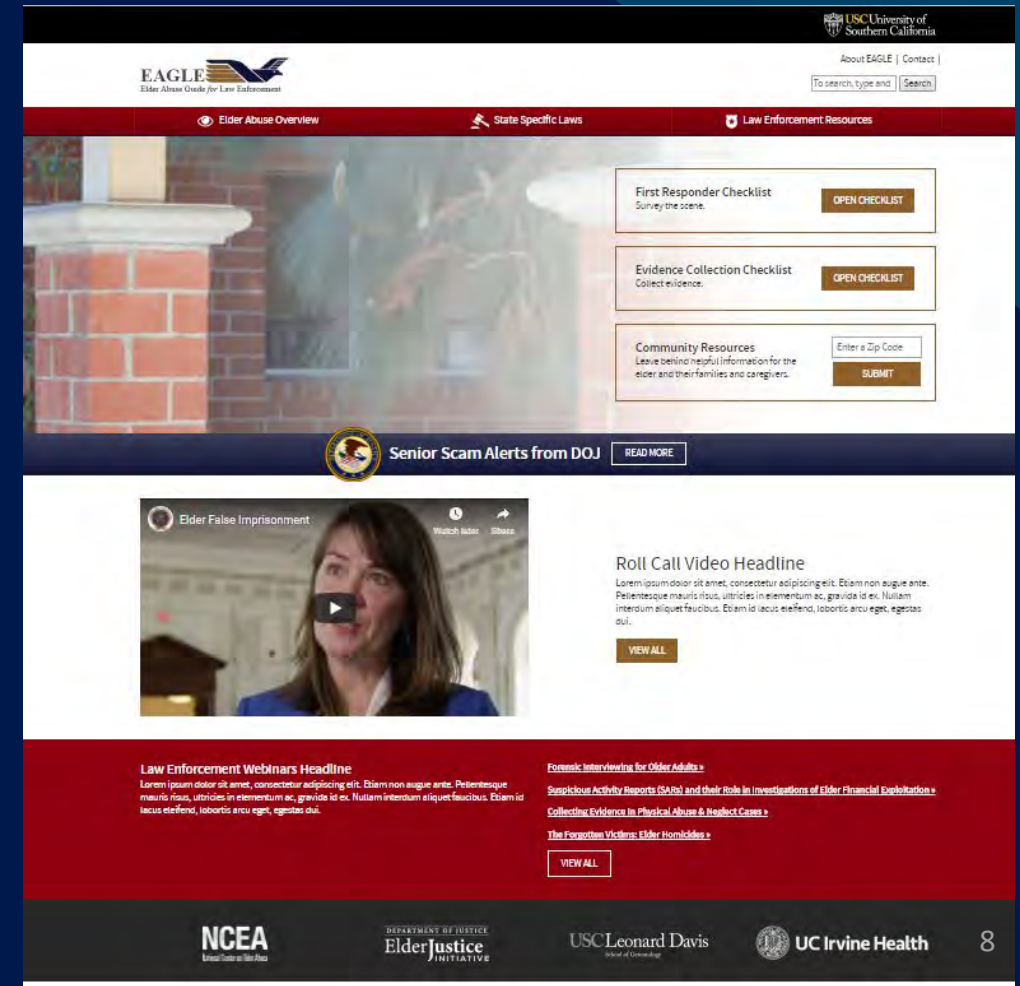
USC University of Southern California

EAGLE
Elder Abuse Guide for Law Enforcement

About EAGLE | Contact |

To search, type and | Search

Elder Abuse Overview | State Specific Laws | Law Enforcement Resources

First Responder Checklist
Survey the scene.
OPEN CHECKLIST

Evidence Collection Checklist
Collect evidence.
OPEN CHECKLIST

Community Resources
Leave behind helpful information for the elder and their families and caregivers.
Enter a Zip Code
SUBMIT

Senior Scam Alerts from DOJ
READ MORE

Elder False Imprisonment
Watch later
Share

Roll Call Video Headline
Lorem ipsum dolor sit amet, consectetur adipiscing elit. Etiam non augue ante. Pellentesque mauris risus, ultricies in elementum ac, gravida id ex. Nullam interdum aliquet faucibus. Etiam id lacus eleifend, lobortis arcu eget, egestas dui.
VIEW ALL

Law Enforcement Webinars Headline
Lorem ipsum dolor sit amet, consectetur adipiscing elit. Etiam non augue ante. Pellentesque mauris risus, ultricies in elementum ac, gravida id ex. Nullam interdum aliquet faucibus. Etiam id lacus eleifend, lobortis arcu eget, egestas dui.

Forensic Interviewing for Older Adults »
Suspicious Activity Reports (SARs) and their Role in Investigations of Elder Financial Exploitation »
Collecting Evidence in Physical Abuse & Neglect Cases »
The Forgotten Victims: Elder Homicides »
VIEW ALL

NCEA
National Center on Elder Abuse

DEPARTMENT OF JUSTICE
Elder Justice INITIATIVE

USC Leonard Davis
School of Gerontology

UC Irvine Health

8